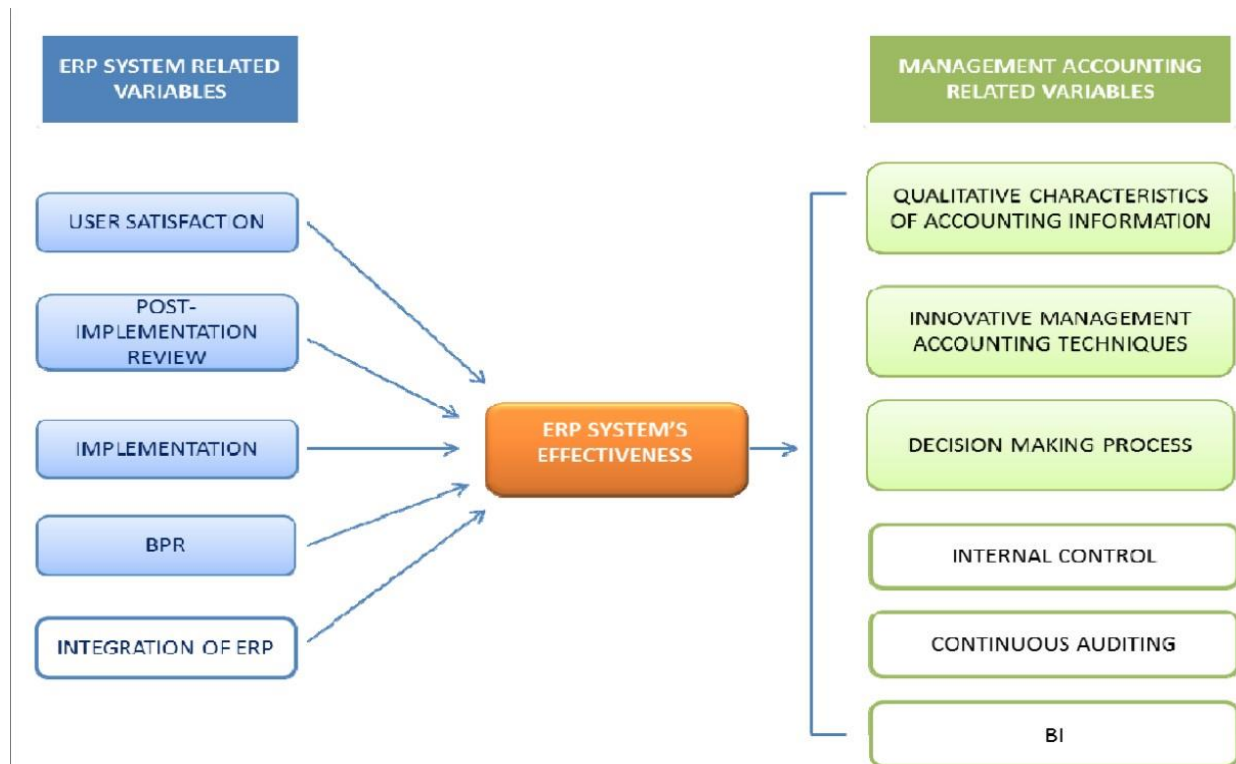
ERP SYSTEM RELATED VARIABLES

MANAGEMENT ACCOUNTING RELATED VARIABLES

USER SATISFACTION

POST-IMPLEMENTATION REVIEW

IMPLEMENTATION

BPR

INTEGRATION OF ERP

ERP SYSTEM'S EFFECTIVENESS

QUALITATIVE CHARACTERISTICS OF ACCOUNTING INFORMATION

INNOVATIVE MANAGEMENT ACCOUNTING TECHNIQUES

DECISION MAKING PROCESS

INTERNAL CONTROL

CONTINUOUS AUDITING

BI